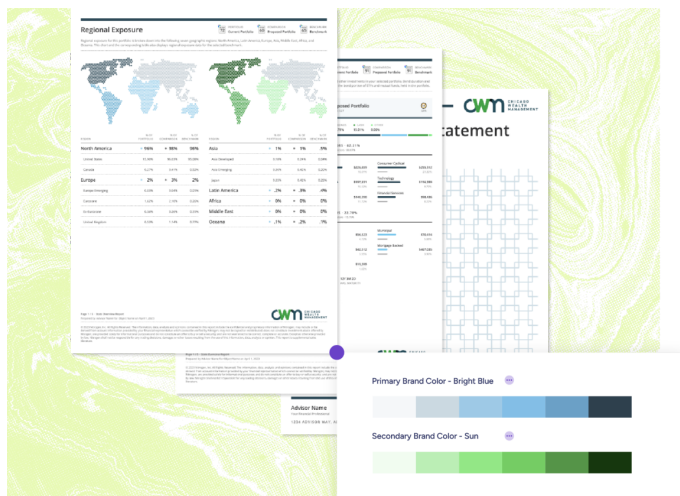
Regional Exposure

Current Portfolio

Proposed Portfolio

Benchmark

North America

98%

98%

99%

Europe

2%

3%

2%

Asia

1%

1%

1%

Latin America

3%

3%

Africa

0%

0%

0%

Middle East

0%

0%

0%

Oceania

1%

2%

1%

Current Portfolio

Proposed Portfolio

Benchmark

Proposed Portfolio

CWM CHICAGO WEALTH MANAGEMENT

tatement

Advisor Name

Primary Brand Color - Bright Blue

Secondary Brand Color - Sun